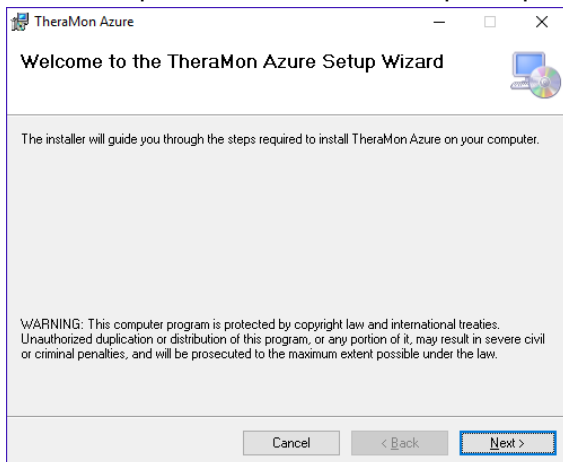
TheraMon Azure

Welcome to the TheraMon Azure Setup Wizard

The installer will guide you through the steps required to install TheraMon Azure on your computer.

WARNING: This computer program is protected by copyright law and international treaties. Unauthorized duplication or distribution of this program, or any portion of it, may result in severe civil or criminal penalties, and will be prosecuted to the maximum extent possible under the law.

Cancel
< Back
Next >